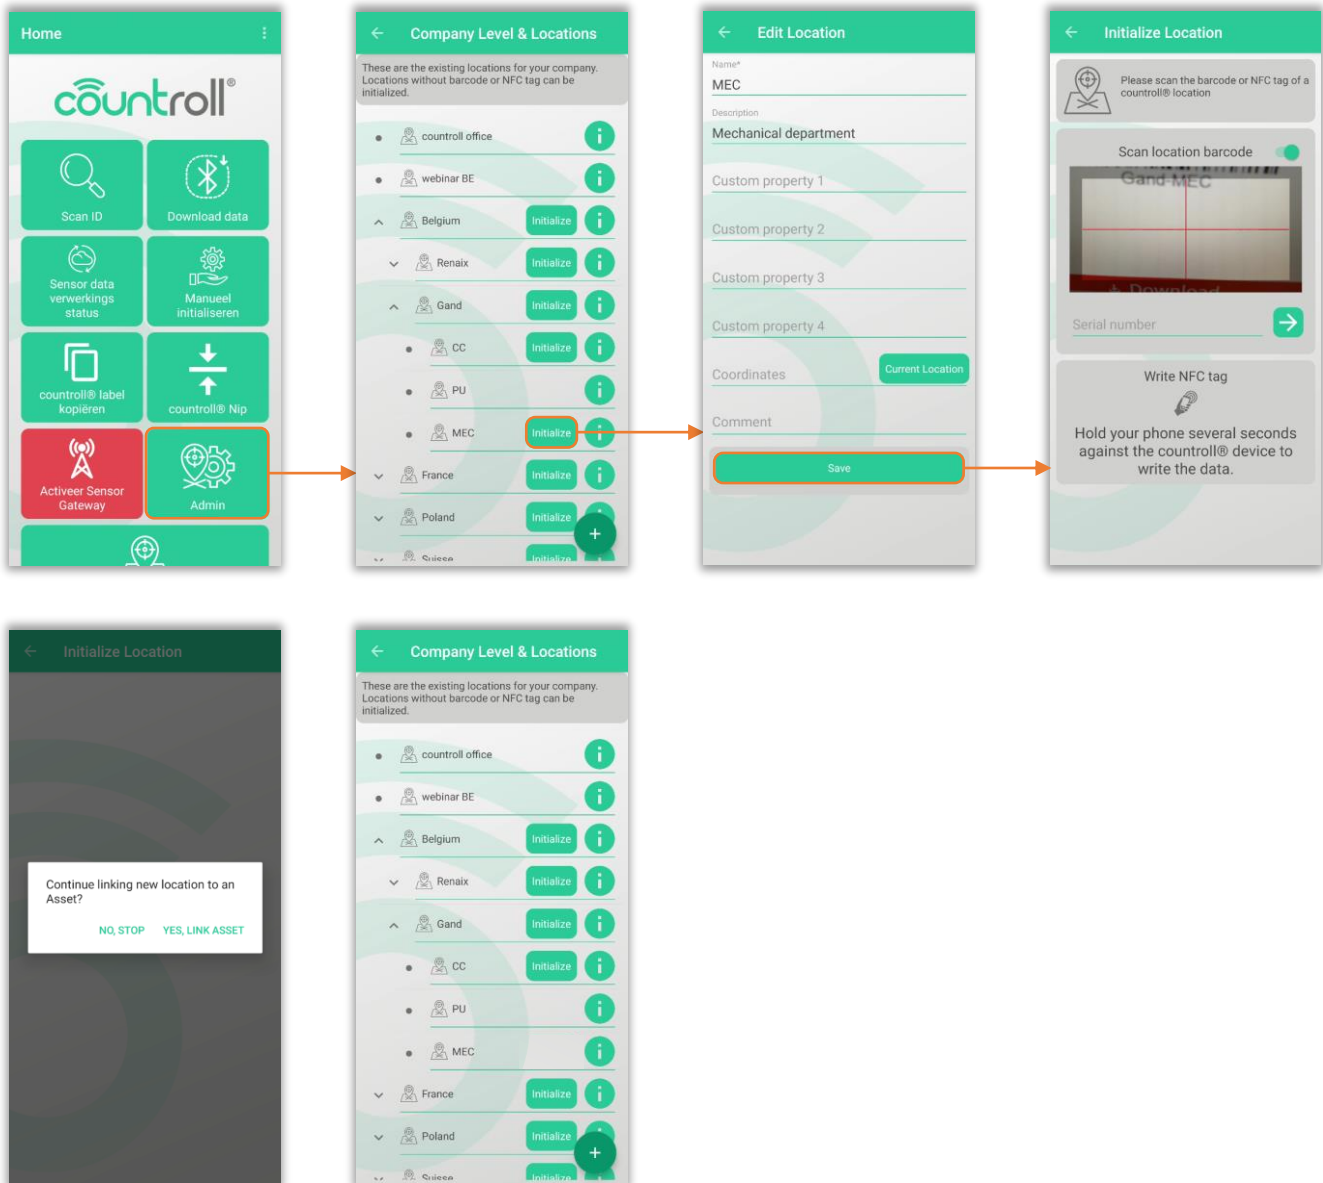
Home

countroll®

Scan ID

Download data

Sensor data verwerkings status

Manueel initialiseren

countroll® label kopiëren

countroll® Nip

Activeer Sensor Gateway

Admin

Company Level & Locations

These are the existing locations for your company. Locations without barcode or NFC tag can be initialized.

countroll office

webinar BE

Belgium Initialize

Renaix Initialize

Gand Initialize

CC Initialize

PU

MEC Initialize

France Initialize

Poland Initialize

Suisse Initialize

Edit Location

Name*
MEC

Description
Mechanical department

Custom property 1

Custom property 2

Custom property 3

Custom property 4

Coordinates Current Location

Comment

Save

Initialize Location

Please scan the barcode or NFC tag of a countroll® location

Scan location barcode

Gand MEC

Serial number

Write NFC tag

Hold your phone several seconds against the countroll® device to write the data.

Initialize Location

Continue linking new location to an Asset?

NO, STOP YES, LINK ASSET

Company Level & Locations

These are the existing locations for your company. Locations without barcode or NFC tag can be initialized.

countroll office

webinar BE

Belgium Initialize

Renaix Initialize

Gand Initialize

CC Initialize

PU

MEC

France Initialize

Poland Initialize

Suisse Initialize